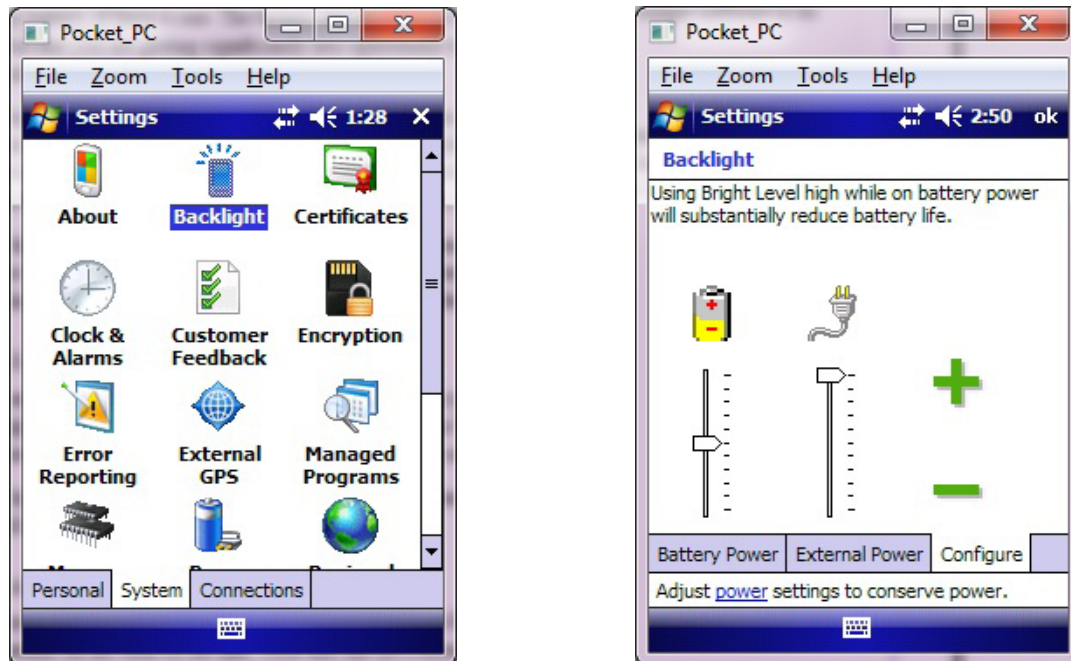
Pocket_PC

File Zoom Tools Help

Settings 1:28 ×

About

Backlight

Certificates

Clock & Alarms

Customer Feedback

Encryption

Error Reporting

External GPS

Managed Programs

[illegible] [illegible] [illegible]

Personal System Connections

Pocket_PC

File Zoom Tools Help

Settings 2:50 ok

Backlight

Using Bright Level high while on battery power will substantially reduce battery life.

Battery Power External Power Configure

Adjust power settings to conserve power.